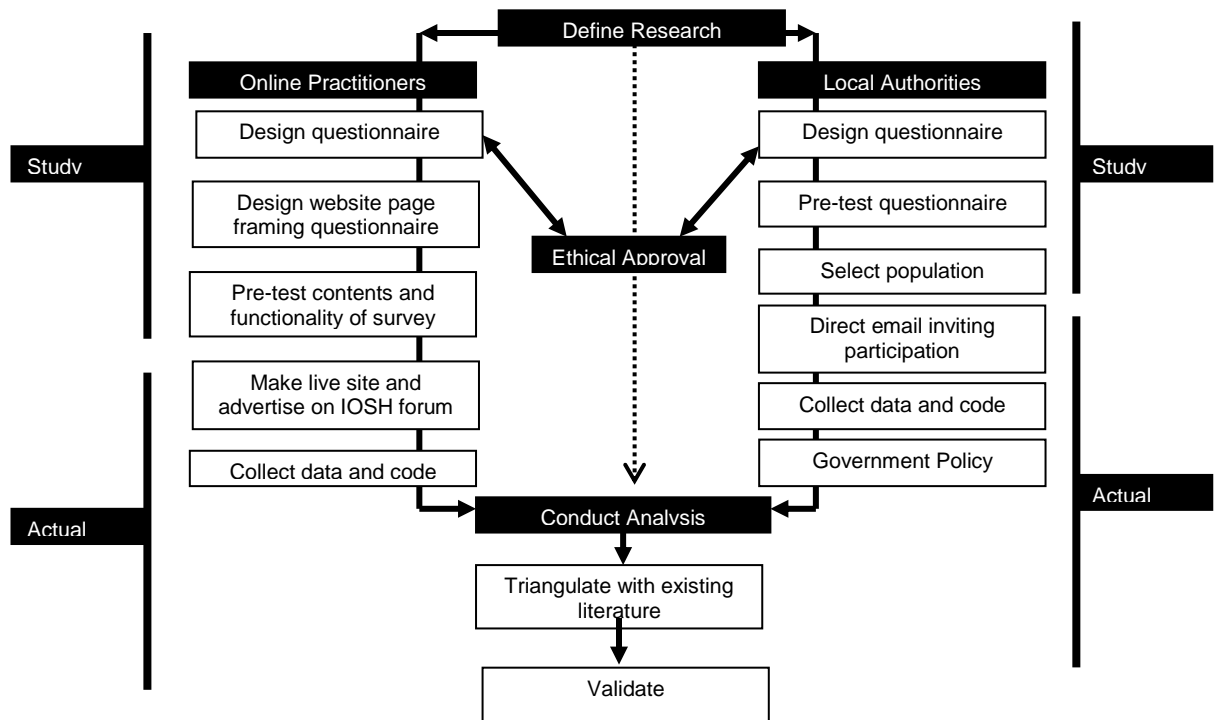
Define Research

Online Practitioners

Design questionnaire

Design website page framing questionnaire

Pre-test contents and functionality of survey

Make live site and advertise on IOSH forum

Collect data and code

Study

Actual

Ethical Approval

Local Authorities

Design questionnaire

Pre-test questionnaire

Select population

Direct email inviting participation

Collect data and code

Government Policy

Study

Actual

Conduct Analysis

Triangulate with existing literature

Validate